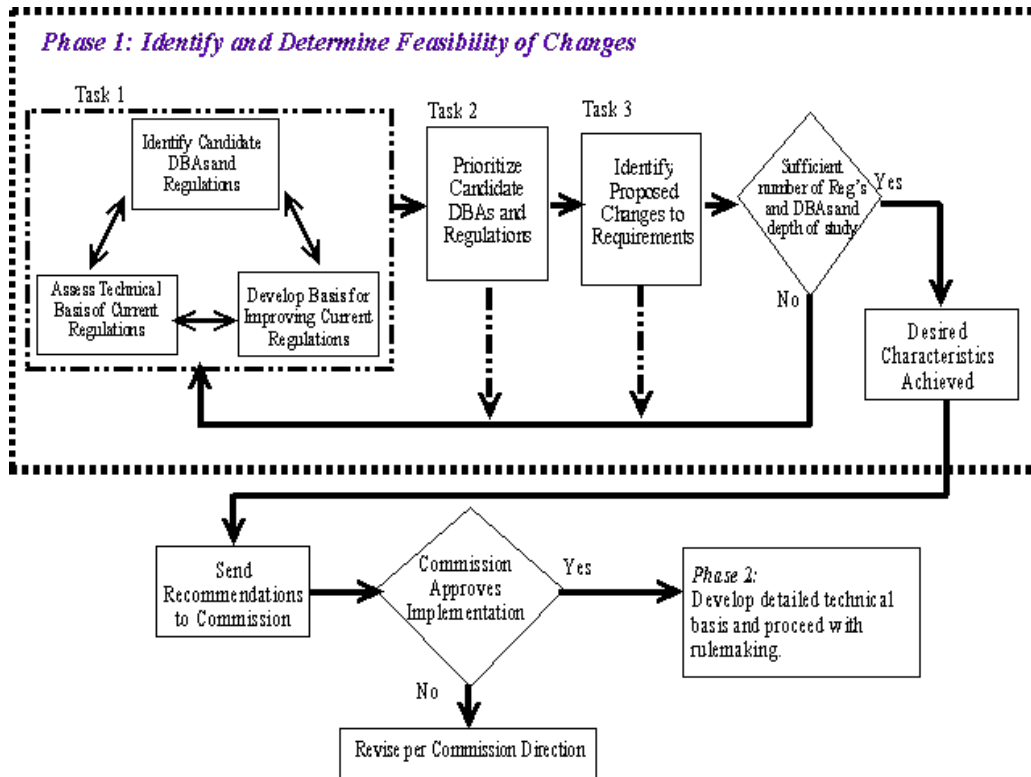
Phase 1: Identify and Determine Feasibility of Changes

Task 1

Identify Candidate DBAsand Regulations

Assess Technical Basis of Current Regulations

Develop Basis for Improving Current Regulations

Task 2

Prioritize Candidate DBAs and Regulations

Task 3

Identify Proposed Changes to Requirements

Sufficient number of Reg's and DBAsand depth of study

Yes

No

Desired Characteristics Achieved

Send Recommendations to Commission

Commission Approves Implementation

Yes

Phase 2:
Develop detailed technical basis and proceed with rulemaking.

No

Revise per Commission Direction